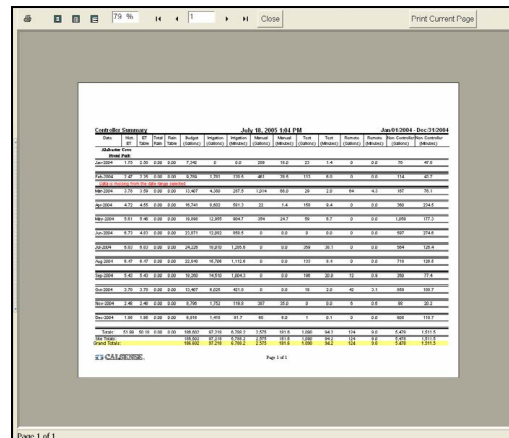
79 %

1

Close

Print Current Page

Controller Summary July 18, 2005 1:04 PM Jan/01/2004 - Dec/31/2004

| Date | Nat. ET | ET Table | Total Rain | Rain Table | Budget (Gallons) | Irrigation (Gallons) | Irrigation (Minutes) | Manual (Gallons) | Manual (Minutes) | Test (Gallons) | Test (Minutes) | Remote (Gallons) | Remote (Minutes) | Non Controller (Gallons) | Non Controller (Minutes) |
|---|---|---|---|---|---|---|---|---|---|---|---|---|---|---|---|
| Alabaster Cove Pond Path | | | | | | | | | | | | | | | |
| Jan-2004 | 1.55 | 2.50 | 0.00 | 0.00 | 7,340 | 0 | 0.0 | 259 | 19.0 | 23 | 1.4 | 0 | 0.0 | 70 | 47.5 |
| Feb-2004 | 1.47 | 1.75 | 0.00 | 0.00 | 8,769 | 1,791 | 119.6 | 481 | 39.5 | 113 | 6.0 | 0 | 0.0 | 114 | 43.7 |
| Data is missing from the date range selected | | | | | | | | | | | | | | | |
| Mar-2004 | 3.75 | 3.59 | 0.00 | 0.00 | 13,467 | 4,398 | 247.5 | 1,014 | 66.0 | 29 | 2.0 | 64 | 4.3 | 157 | 76.1 |
| Apr-2004 | 4.72 | 4.55 | 0.00 | 0.00 | 16,741 | 9,603 | 501.3 | 23 | 1.4 | 159 | 9.4 | 0 | 0.0 | 359 | 234.6 |
| May-2004 | 5.61 | 5.46 | 0.00 | 0.00 | 19,890 | 12,865 | 904.7 | 354 | 24.7 | 99 | 5.7 | 0 | 0.0 | 1,059 | 177.3 |
| Jun-2004 | 6.73 | 4.03 | 0.00 | 0.00 | 23,871 | 12,093 | 850.5 | 0 | 0.0 | 0 | 0.0 | 0 | 0.0 | 507 | 274.6 |
| Jul-2004 | 6.63 | 6.03 | 0.00 | 0.00 | 24,228 | 18,010 | 1,265.6 | 0 | 0.0 | 299 | 20.1 | 0 | 0.0 | 364 | 125.4 |
| Aug-2004 | 6.47 | 6.47 | 0.00 | 0.00 | 22,949 | 16,786 | 1,113.6 | 0 | 0.0 | 133 | 9.4 | 0 | 0.0 | 719 | 128.6 |
| Sep-2004 | 5.40 | 5.42 | 0.00 | 0.00 | 19,280 | 14,510 | 1,004.3 | 0 | 0.0 | 196 | 20.8 | 12 | 0.9 | 259 | 77.4 |
| Oct-2004 | 3.70 | 3.75 | 0.00 | 0.00 | 13,467 | 6,025 | 421.5 | 0 | 0.0 | 16 | 2.0 | 42 | 3.1 | 988 | 100.7 |
| Nov-2004 | 2.48 | 2.48 | 0.00 | 0.00 | 8,796 | 1,752 | 118.0 | 397 | 25.0 | 0 | 0.0 | 8 | 0.8 | 88 | 20.2 |
| Dec-2004 | 1.68 | 1.68 | 0.00 | 0.00 | 5,010 | 1,410 | 61.7 | 66 | 6.0 | 1 | 0.1 | 0 | 0.0 | 906 | 110.7 |
| Totals: | 51.86 | 50.16 | 0.00 | 0.00 | 186,602 | 97,218 | 6,798.2 | 2,570 | 181.6 | 1,060 | 84.2 | 124 | 9.6 | 5,478 | 1,511.5 |
| Site Totals: | | | | | 186,602 | 97,218 | 6,798.2 | 2,570 | 181.6 | 1,060 | 84.2 | 124 | 9.6 | 5,478 | 1,511.5 |
| Grand Totals: | | | | | 186,602 | 97,218 | 6,798.2 | 2,570 | 181.6 | 1,060 | 84.2 | 124 | 9.6 | 5,478 | 1,511.5 |

CALSENSE

Page 1 of 1

Page 1 of 1